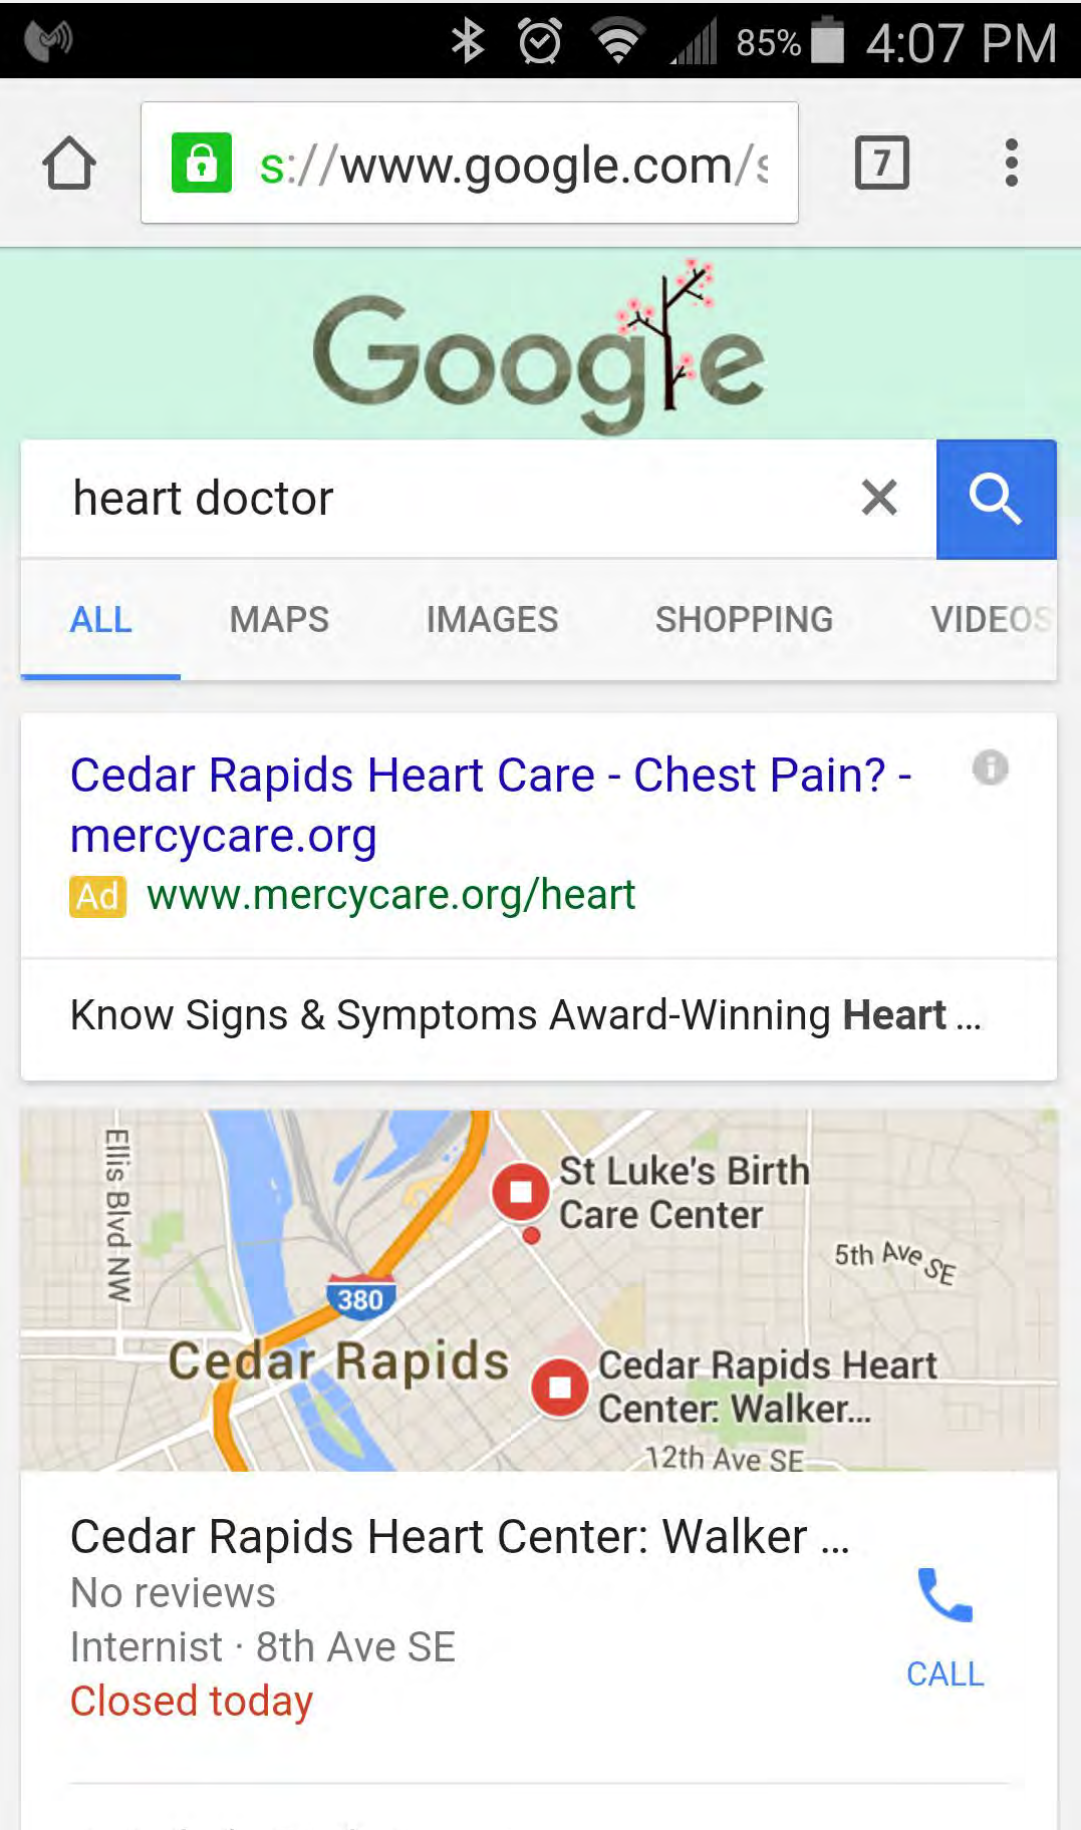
85% 4:07 PM

s://www.google.com/s

7

Google

heart doctor

ALL MAPS IMAGES SHOPPING VIDEOS

Cedar Rapids Heart Care - Chest Pain? - mercycare.org
Ad www.mercycare.org/heart

Know Signs & Symptoms Award-Winning **Heart** ...

Ellis Blvd NW
St Luke's Birth Care Center
5th Ave SE
380
Cedar Rapids
Cedar Rapids Heart Center: Walker...
12th Ave SE

Cedar Rapids Heart Center: Walker ...
No reviews
Internist · 8th Ave SE
Closed today

CALL